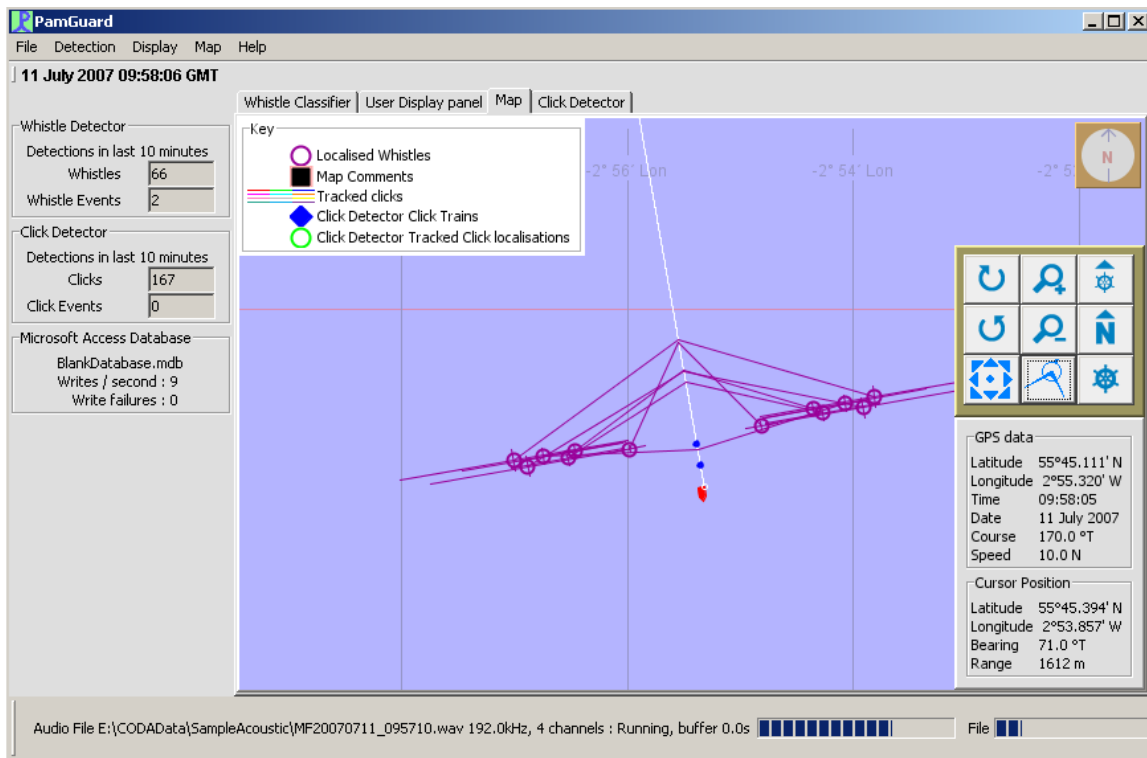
PamGuard

File Detection Display Map Help

11 July 2007 09:58:06 GMT

Whistle Classifier | User Display panel | Map | Click Detector

Whistle Detector
Detections in last 10 minutes
Whistles 66
Whistle Events 2

Click Detector
Detections in last 10 minutes
Clicks 167
Click Events 0

Microsoft Access Database
BlankDatabase.mdb
Writes / second : 9
Write failures : 0

Key
Localised Whistles
Map Comments
Tracked clicks
Click Detector Click Trains
Click Detector Tracked Click localisations

-2° 56' Lon
-2° 54' Lon
-2° 5

N

GPS data
Latitude 55°45.111' N
Longitude 2°55.320' W
Time 09:58:05
Date 11 July 2007
Course 170.0 °T
Speed 10.0 N

Cursor Position
Latitude 55°45.394' N
Longitude 2°53.857' W
Bearing 71.0 °T
Range 1612 m

Audio File E:\CODAData\SampleAcoustic\MF20070711_095710.wav 192.0kHz, 4 channels : Running, buffer 0.0s

File